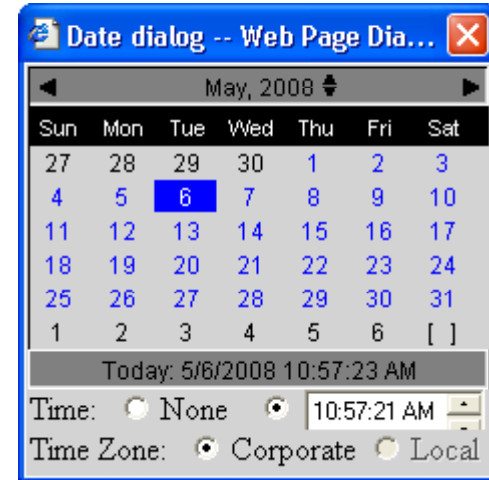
Date dialog -- Web Page Dia...

May, 2008

| Sun | Mon | Tue | Wed | Thu | Fri | Sat |
|---|---|---|---|---|---|---|
| 27 | 28 | 29 | 30 | 1 | 2 | 3 |
| 4 | 5 | 6 | 7 | 8 | 9 | 10 |
| 11 | 12 | 13 | 14 | 15 | 16 | 17 |
| 18 | 19 | 20 | 21 | 22 | 23 | 24 |
| 25 | 26 | 27 | 28 | 29 | 30 | 31 |
| 1 | 2 | 3 | 4 | 5 | 6 | [ ] |

Today: 5/6/2008 10:57:23 AM

Time: None 10:57:21 AM

Time Zone: Corporate Local